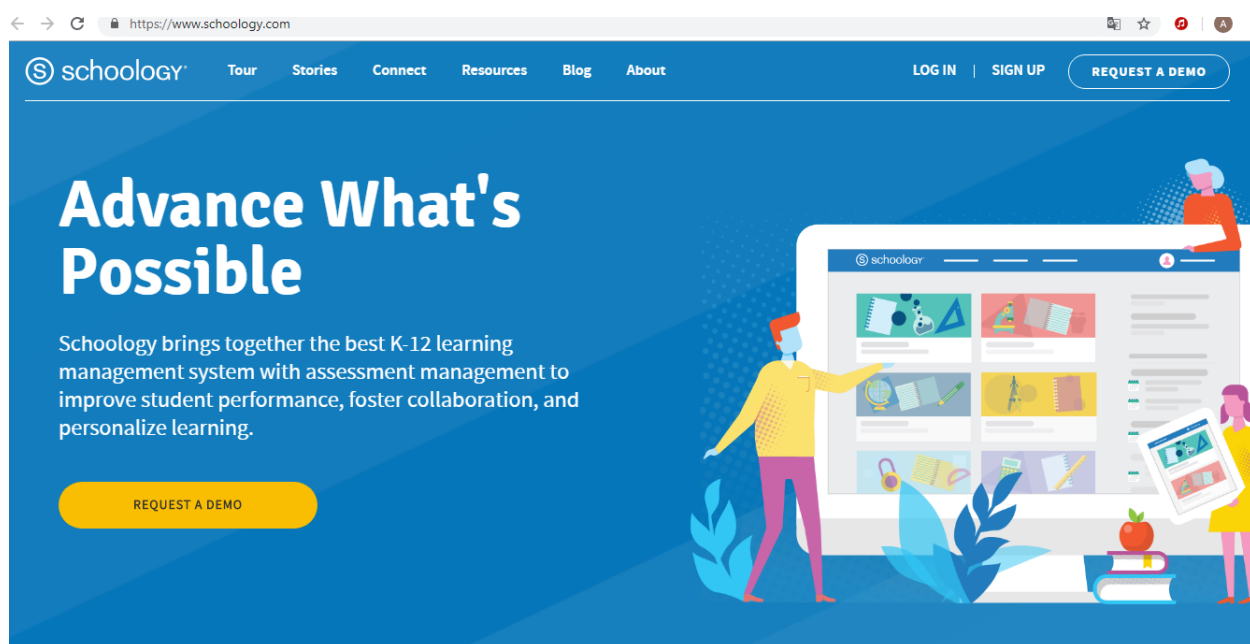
https://www.schoology.com

A

schoology Tour Stories Connect Resources Blog About LOG IN | SIGN UP REQUEST A DEMO

Advance What's Possible

Schoology brings together the best K-12 learning management system with assessment management to improve student performance, foster collaboration, and personalize learning.

REQUEST A DEMO

schoology